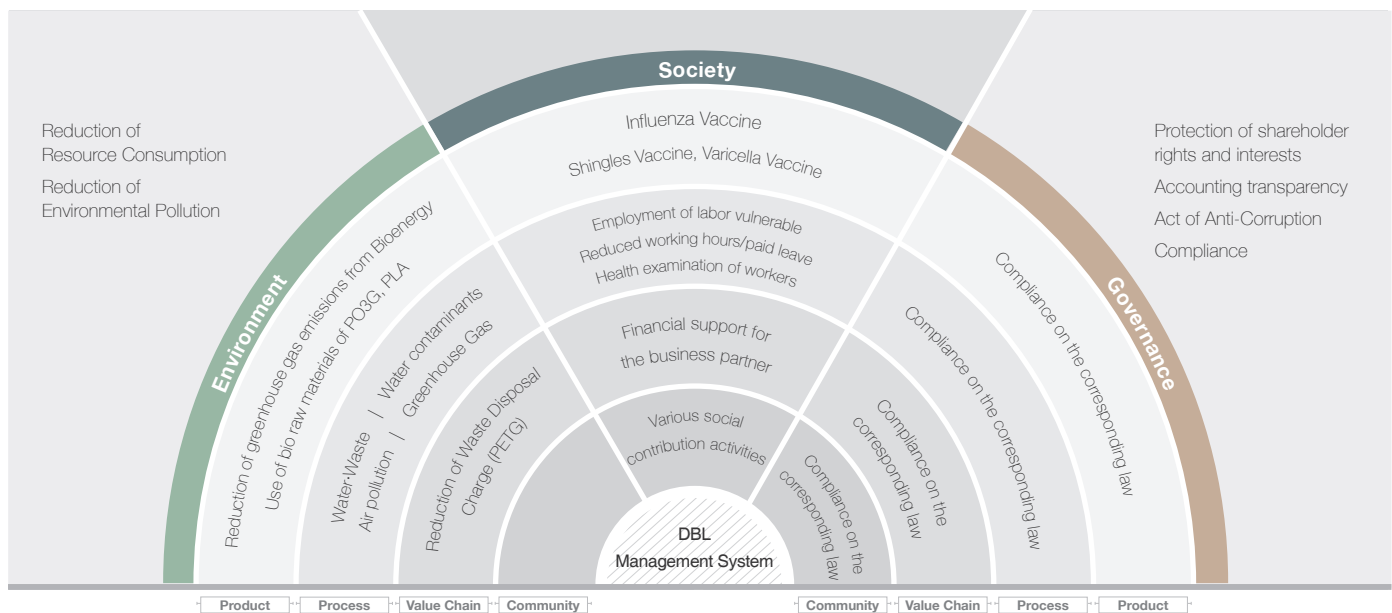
Society

Reduction of Resource Consumption

Reduction of Environmental Pollution

Influenza Vaccine

Shingles Vaccine, Varicella Vaccine

Protection of shareholder rights and interests

Accounting transparency

Act of Anti-Corruption

Compliance

Environment

Reduction of greenhouse gas emissions from Bioenergy

Use of bio raw materials of PO3G, PLA

Water-Waste / Water contaminants

Air pollution / Greenhouse Gas

Reduction of Waste Disposal Charge (PETG)

Employment of labor vulnerable

Reduced working hours/paid leave

Health examination of workers

Financial support for the business partner

Various social contribution activities

Governance

Compliance on the corresponding law

Compliance on the corresponding law

Compliance on the corresponding law

Compliance on the corresponding law

DBL Management System

Product | Process | Value Chain | Community

Community | Value Chain | Process | Product